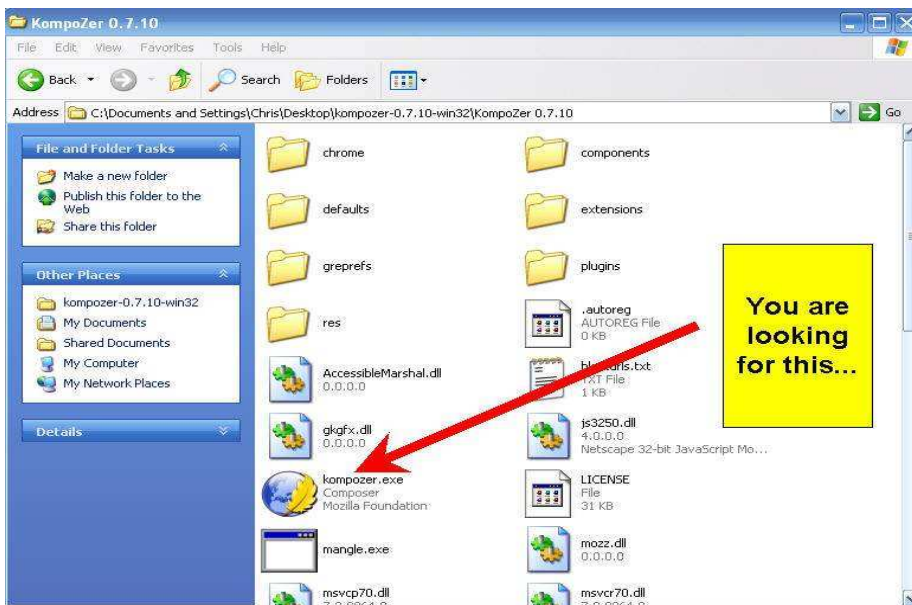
KompoZer 0.7.10

File Edit View Favorites Tools Help

Back Search Folders

Address C:\Documents and Settings\Chris\Desktop\kompozer-0.7.10-win32\KompoZer 0.7.10 Go

File and Folder Tasks

Make a new folder
Publish this folder to the Web
Share this folder

Other Places

kompozer-0.7.10-win32
My Documents
Shared Documents
My Computer
My Network Places

Details

chrome
components
defaults
extensions
greprefs
plugins
res
.autoreg
AUTOREG File
0 KB
AccessibleMarshal.dll
0.0.0.0
bl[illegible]urls.txt
TXT File
1 KB
gkgfx.dll
0.0.0.0
js3250.dll
4.0.0.0
Netscape 32-bit JavaScript Mo...
kompozer.exe
Composer
Mozilla Foundation
LICENSE
File
31 KB
mangle.exe
mozz.dll
0.0.0.0
msvcp70.dll
msvcr70.dll

You are looking for this...